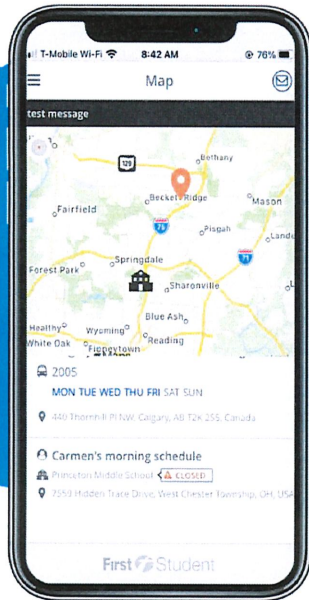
T-Mobile Wi-Fi 8:42 AM 76%

Map

test message

129
Bethany
Beckett Ridge
Mason
Fairfield
75
Pisgah
Landen
Forest Park
Springdale
71
Sharonville
Blue Ash
Healthy
Wyoming
White Oak
Reading
Finneytown

2005
MON TUE WED THU FRI SAT SUN
440 Thornhill Pl NW, Calgary, AB T2K 2S5, Canada

Carmen's morning schedule
Princeton Middle School CLOSED
7550 Hidden Trace Drive, West Chester Township, OH, USA

First Student